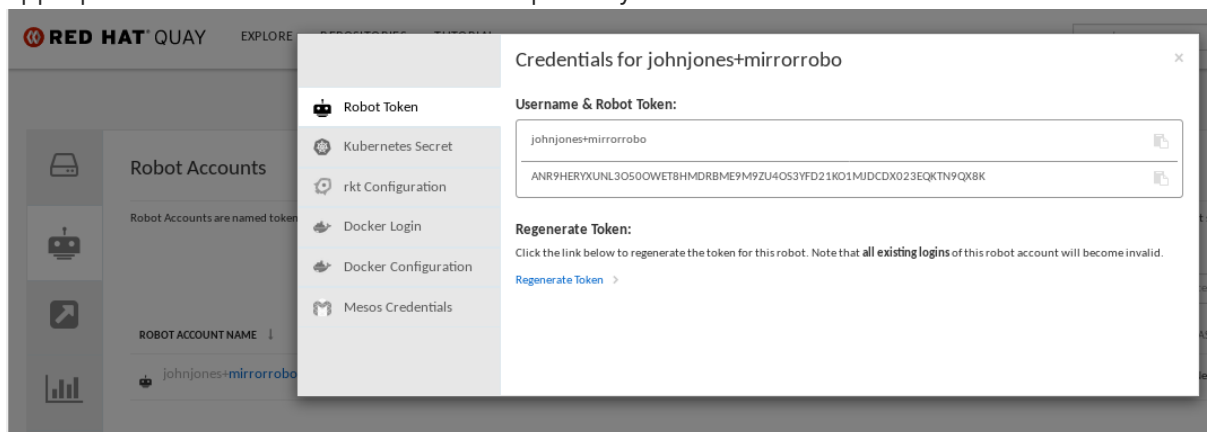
RED HAT QUAY EXPLORE

Robot Accounts

Robot Accounts are named token

ROBOT ACCOUNT NAME

johnjones+mirrorrobo

Credentials for johnjones+mirrorrobo

×

Robot Token

Kubernetes Secret

rkt Configuration

Docker Login

Docker Configuration

Mesos Credentials

Username & Robot Token:

johnjones+mirrorrobo

ANR9HERYXUNL3O50OWET8HMDRBME9M9ZU4OS3YFD21KO1MJDCDX023EQKTN9QX8K

Regenerate Token:

Click the link below to regenerate the token for this robot. Note that all existing logins of this robot account will become invalid.

Regenerate Token